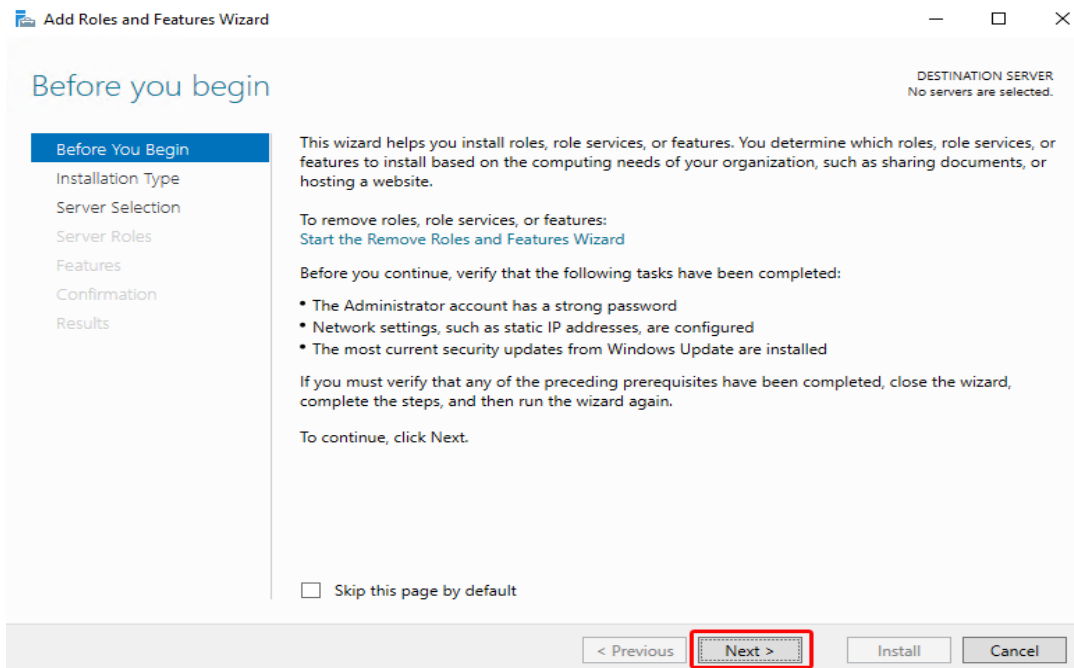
Add Roles and Features Wizard

Before you begin

DESTINATION SERVER
No servers are selected.

Before You Begin
Installation Type
Server Selection
Server Roles
Features
Confirmation
Results

This wizard helps you install roles, role services, or features. You determine which roles, role services, or features to install based on the computing needs of your organization, such as sharing documents, or hosting a website.

To remove roles, role services, or features:
Start the Remove Roles and Features Wizard

Before you continue, verify that the following tasks have been completed:

• The Administrator account has a strong password
• Network settings, such as static IP addresses, are configured
• The most current security updates from Windows Update are installed

If you must verify that any of the preceding prerequisites have been completed, close the wizard, complete the steps, and then run the wizard again.

To continue, click Next.

Skip this page by default

< Previous
Next >
Install
Cancel